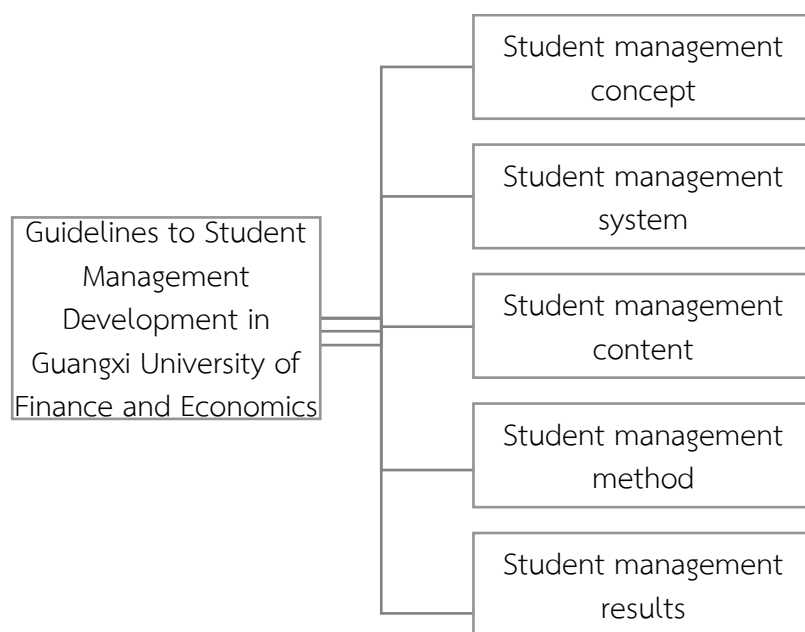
Guidelines to Student Management Development in Guangxi University of Finance and Economics

Student management concept

Student management system

Student management content

Student management method

Student management results